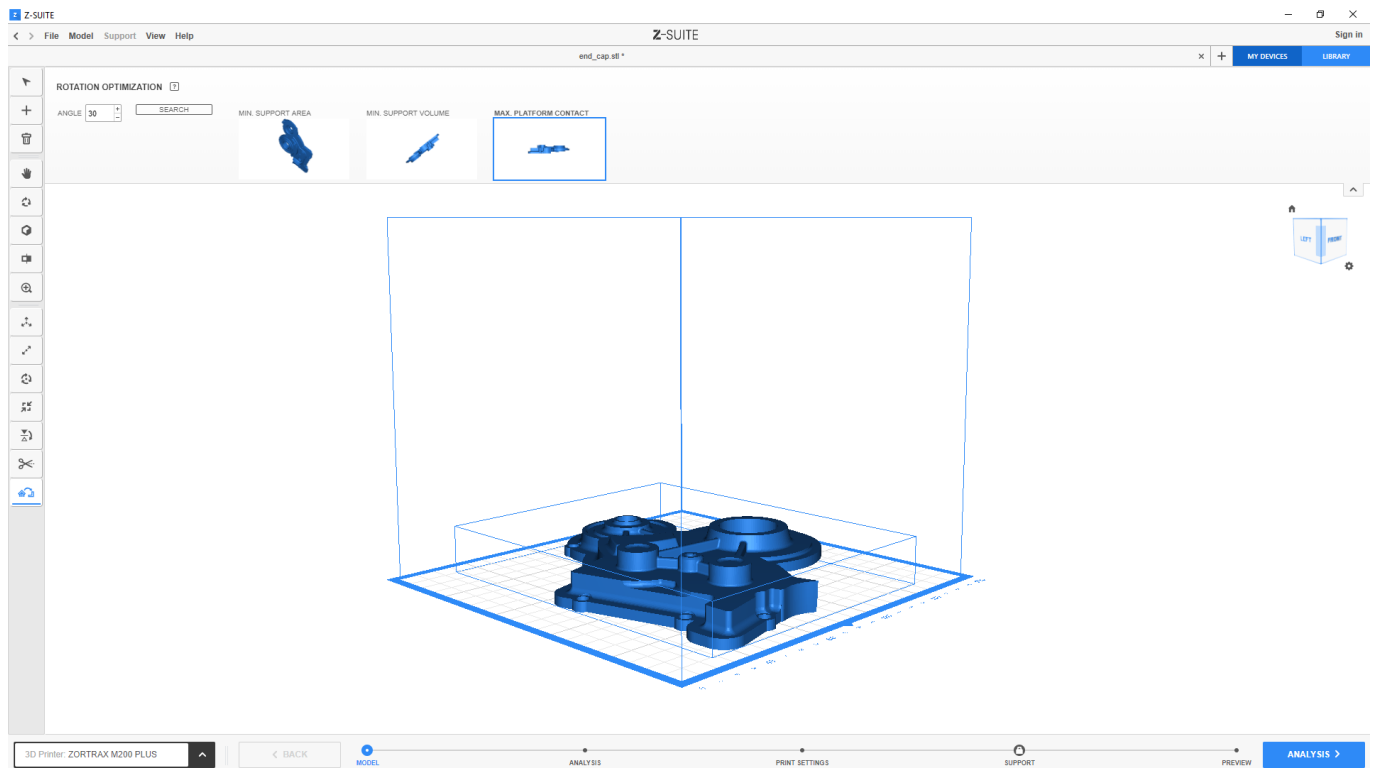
Z-SUITE

File Model Support View Help

Z-SUITE

Sign in

end_cap.stl *

MY DEVICES LIBRARY

ROTATION OPTIMIZATION ?

ANGLE 30 SEARCH

MIN. SUPPORT AREA

MIN. SUPPORT VOLUME

MAX. PLATFORM CONTACT

LEFT FRONT

3D Printer: ZORTRAX M200 PLUS

BACK

MODEL

ANALYSIS

PRINT SETTINGS

SUPPORT

PREVIEW

ANALYSIS